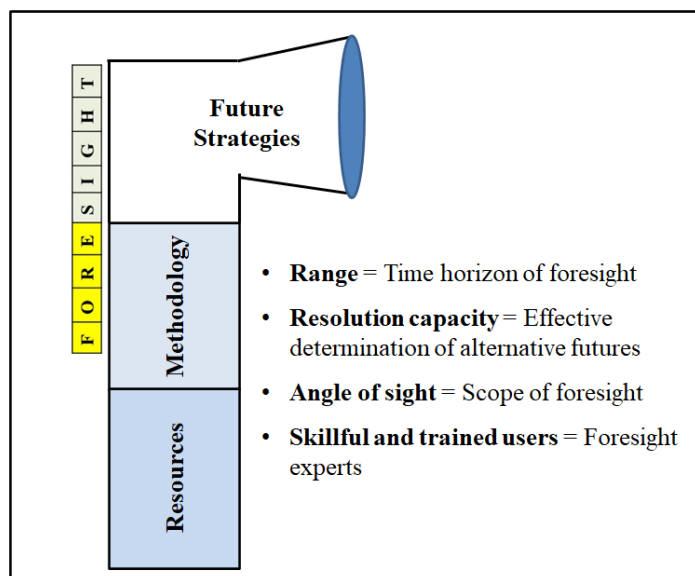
T
H
G
I
S
E
R
O
F

Future Strategies

Methodology

Resources

- **Range** = Time horizon of foresight
- **Resolution capacity** = Effective determination of alternative futures
- **Angle of sight** = Scope of foresight
- **Skillful and trained users** = Foresight experts